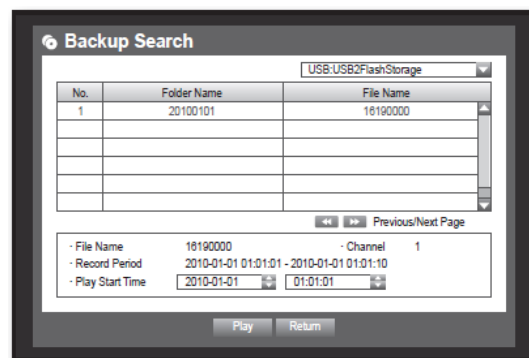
Backup Search

USB:USB2FlashStorage

| No. | Folder Name | File Name |
|---|---|---|
| 1 | 20100101 | 16190000 |
| | | |
| | | |
| | | |
| | | |
| | | |

Previous/Next Page

· File Name 16190000 · Channel 1
· Record Period 2010-01-01 01:01:01 - 2010-01-01 01:01:10
· Play Start Time 2010-01-01 01:01:01

Play Return